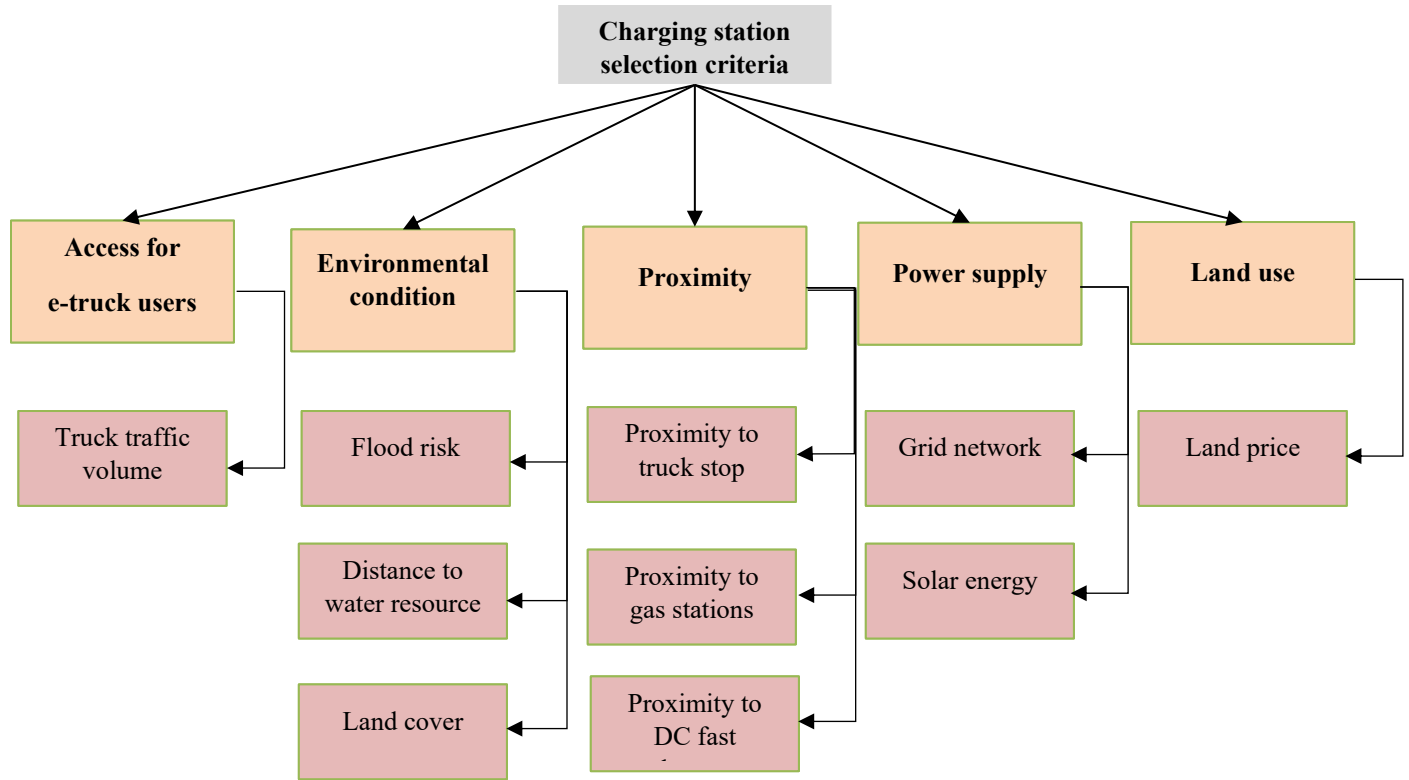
Charging station selection criteria

Access for e-truck users

Truck traffic volume

Environmental condition

Flood risk

Distance to water resource

Land cover

Proximity

Proximity to truck stop

Proximity to gas stations

Proximity to DC fast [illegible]

Power supply

Grid network

Solar energy

Land use

Land price